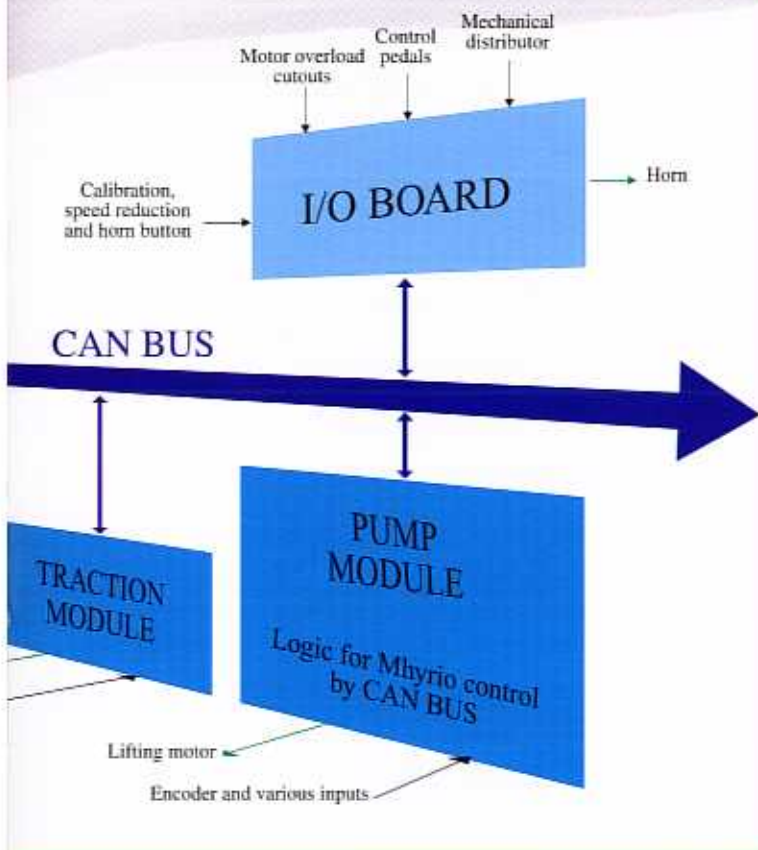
Motor overload cutouts

Control pedals

Mechanical distributor

Calibration, speed reduction and horn button

I/O BOARD

Horn

CAN BUS

TRACTION MODULE

PUMP MODULE

Logic for Mhyrio control by CAN BUS

Lifting motor

Encoder and various inputs